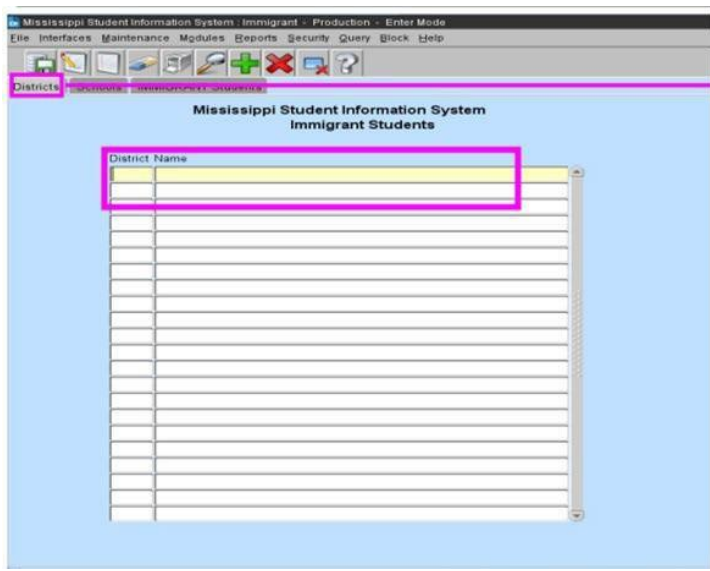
Mississippi Student Information System : Immigrant - Production - Enter Mode

File Interfaces Maintenance Modules Reports Security Query Block Help

Districts Schools IMMIGRANT Students

Mississippi Student Information System
Immigrant Students

District Name